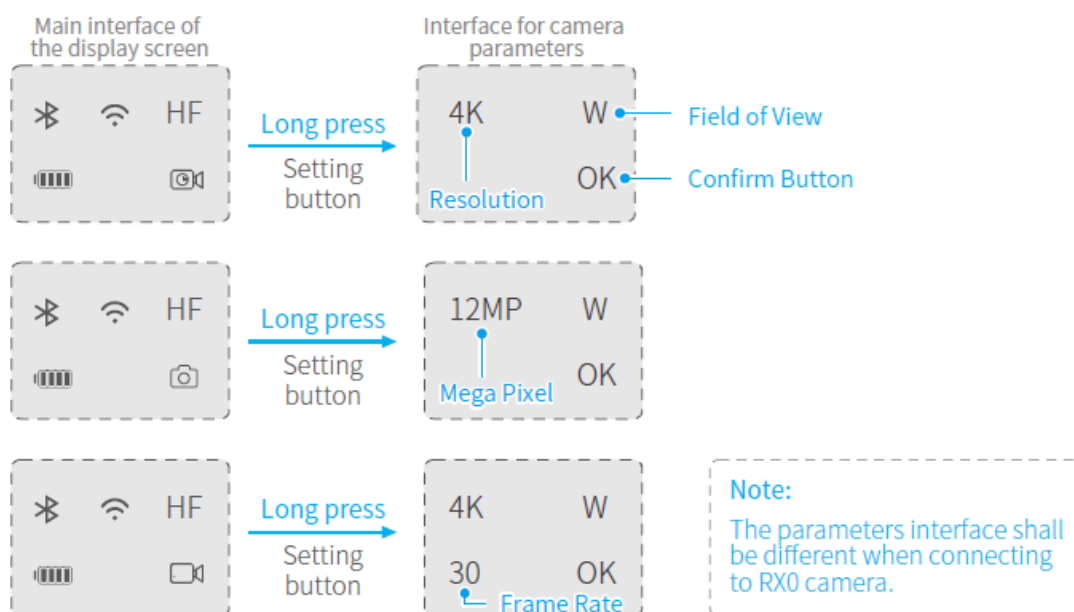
Main interface of the display screen

Interface for camera parameters

HF

Long press

Setting button

4K

W

Field of View

OK

Confirm Button

Resolution

HF

Long press

Setting button

12MP

W

OK

Mega Pixel

HF

Long press

Setting button

4K

W

30

OK

Frame Rate

Note:

The parameters interface shall be different when connecting to RX0 camera.